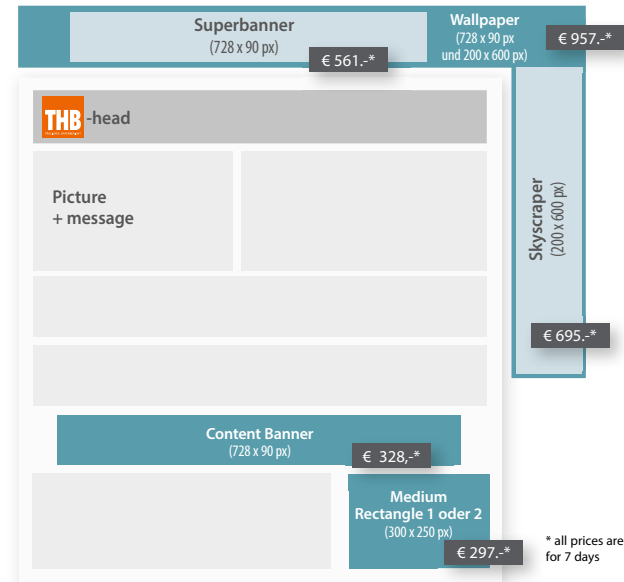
Superbanner
(728 x 90 px)

€ 561.-*

Wallpaper
(728 x 90 px
und 200 x 600 px)

€ 957.-*

THB -head

Picture
+ message

Skyscraper
(200 x 600 px)

€ 695.-*

Content Banner
(728 x 90 px)

€ 328,-*

Medium
Rectangle 1 oder 2
(300 x 250 px)

€ 297.-*

* all prices are for 7 days